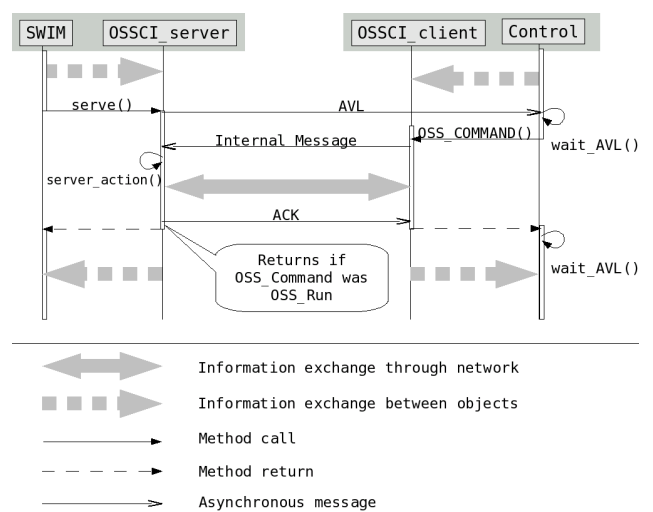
SWIM
OSSCI_server
OSSCI_client
Control

serve()
AVL
OSS_COMMAND()
Internal Message
wait_AVL()
server_action()
ACK
wait_AVL()
Returns if OSS_Command was OSS_Run

Information exchange through network
Information exchange between objects
Method call
Method return
Asynchronous message